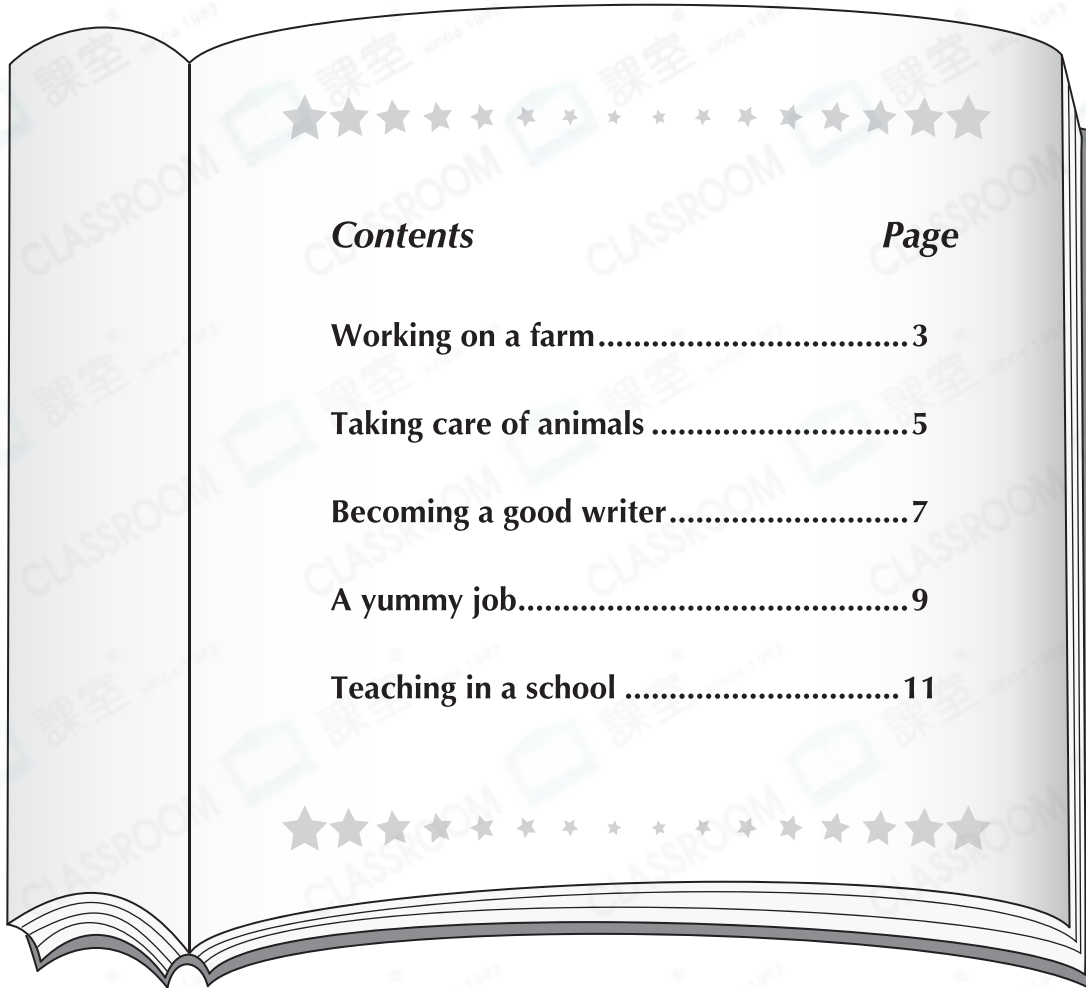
Contents Page

Working on a farm....................................3

Taking care of animals .............................5

Becoming a good writer...........................7

A yummy job............................................9

Teaching in a school ..............................11